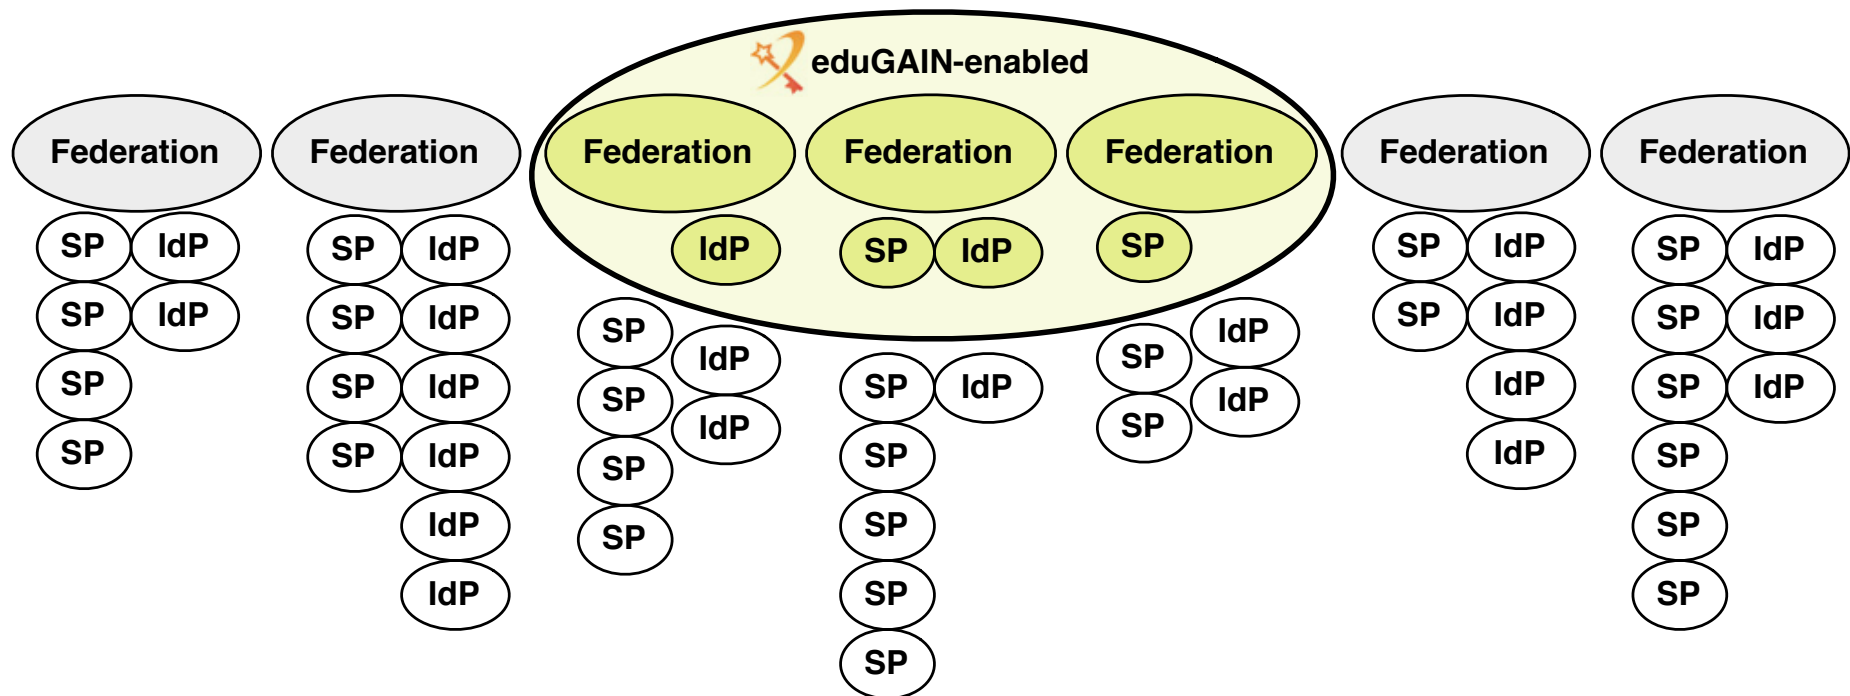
eduGAIN-enabled

Federation
SP IdP
SP IdP
SP
SP

Federation
SP IdP
SP IdP
SP IdP
SP IdP
IdP
IdP

Federation
IdP
SP IdP
SP IdP
SP
SP

Federation
SP IdP
SP IdP
SP
SP
SP
SP

Federation
SP
SP IdP
SP IdP

Federation
SP IdP
SP IdP
IdP
IdP

Federation
SP IdP
SP IdP
SP IdP
SP
SP
SP